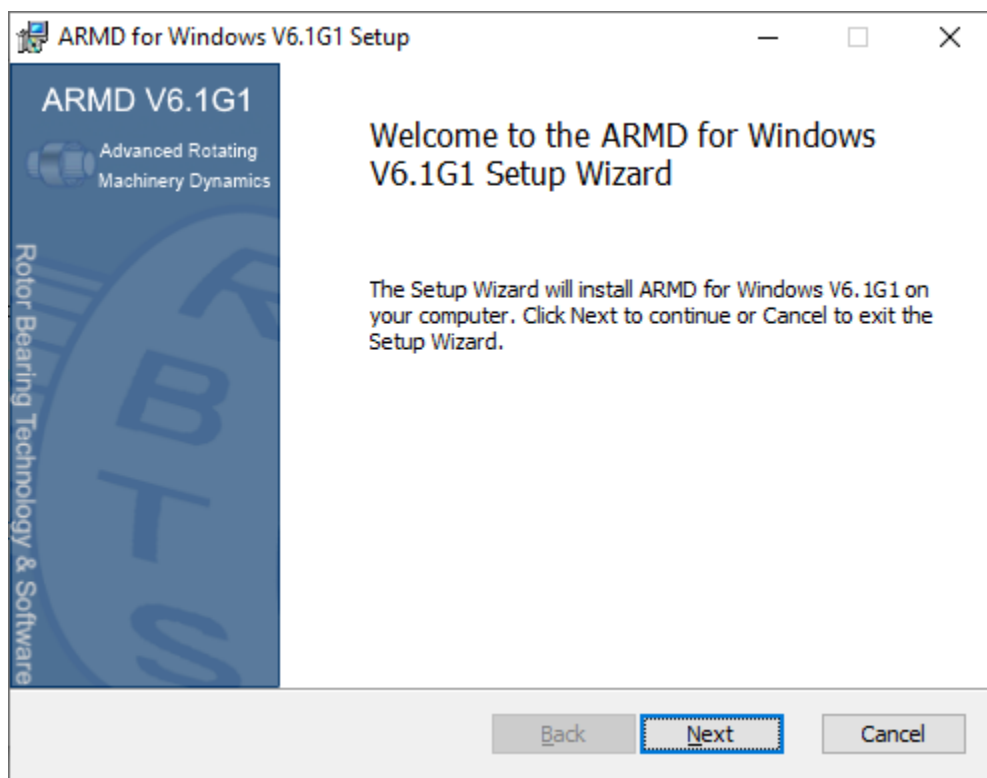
ARMD for Windows V6.1G1 Setup

ARMD V6.1G1

Advanced Rotating Machinery Dynamics

Rotor Bearing Technology & Software

RBTS

Welcome to the ARMD for Windows V6.1G1 Setup Wizard

The Setup Wizard will install ARMD for Windows V6. 1G1 on your computer. Click Next to continue or Cancel to exit the Setup Wizard.

Back

Next

Cancel